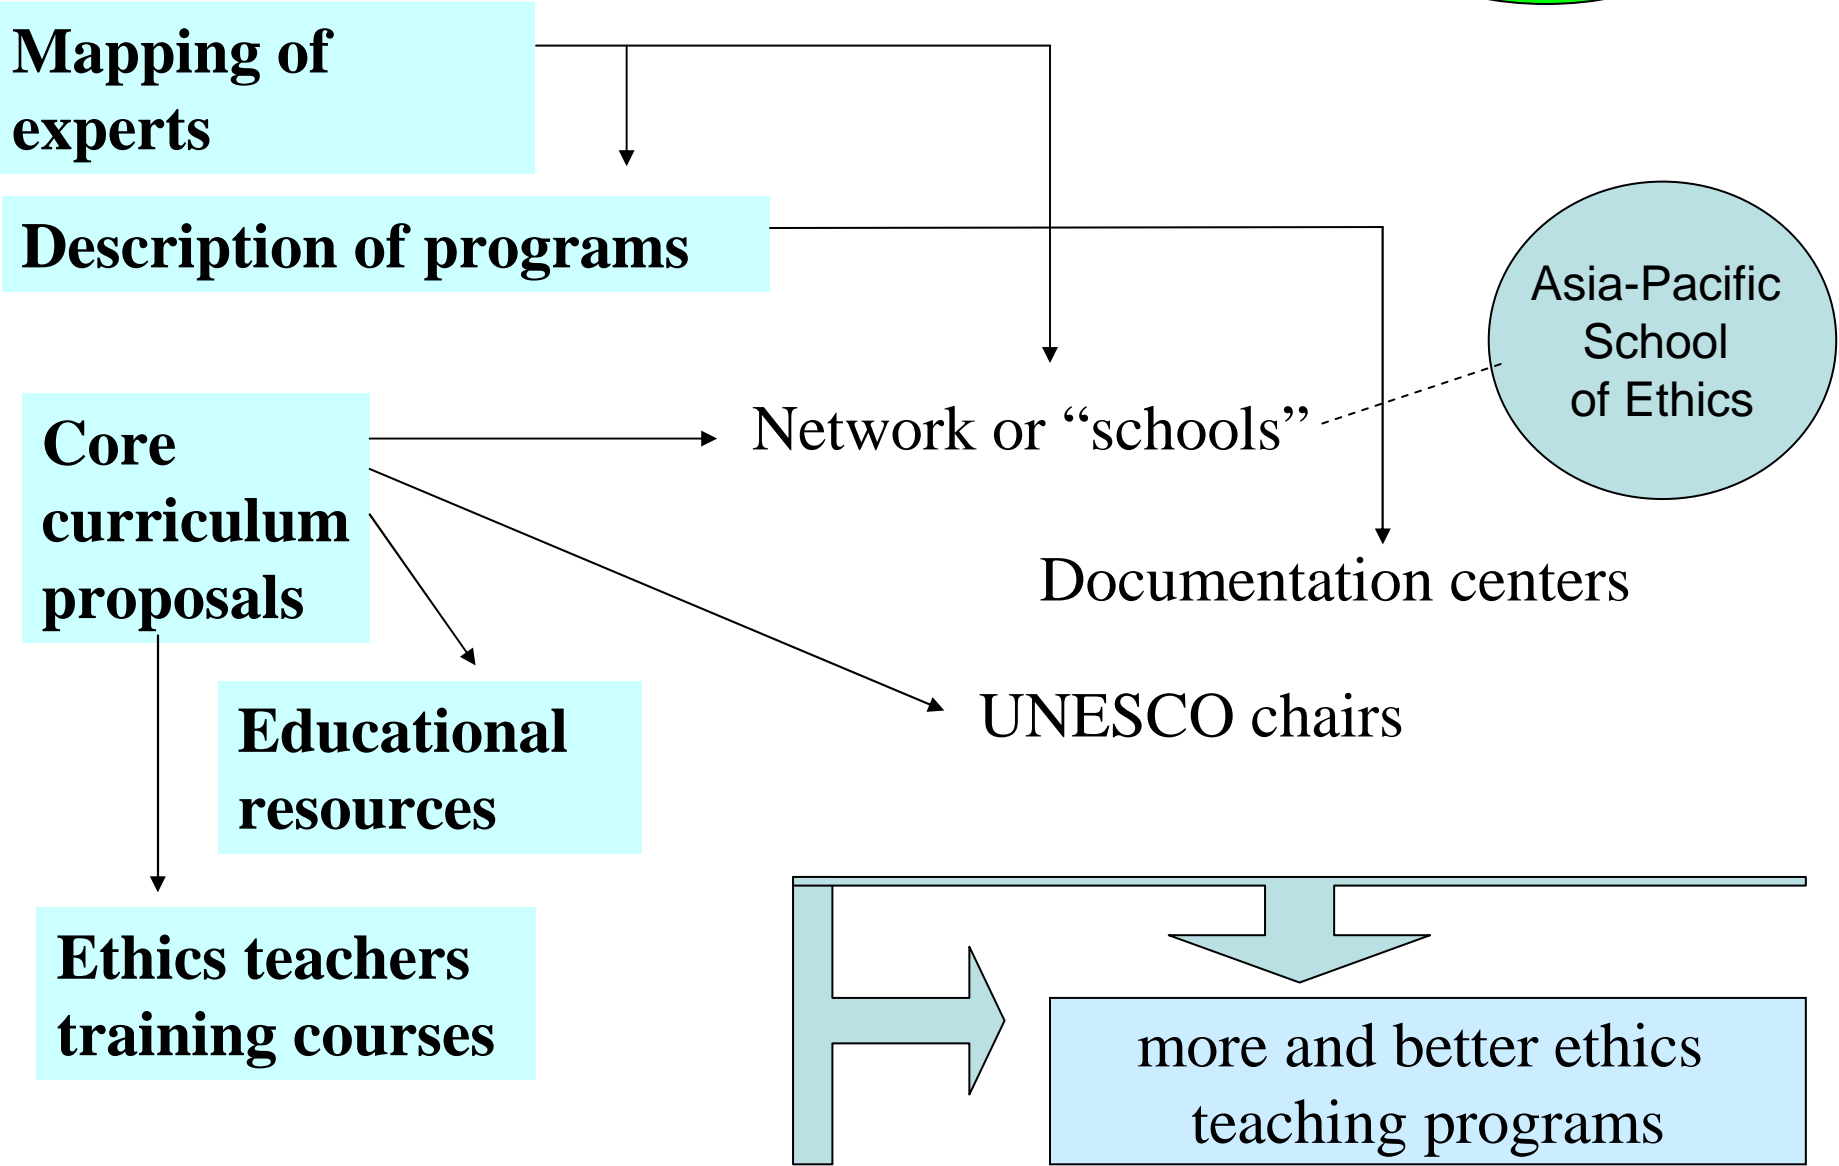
Mapping of experts

Description of programs

Asia-Pacific School of Ethics

Core curriculum proposals

Network or “schools”

Documentation centers

UNESCO chairs

Educational resources

Ethics teachers training courses

more and better ethics teaching programs